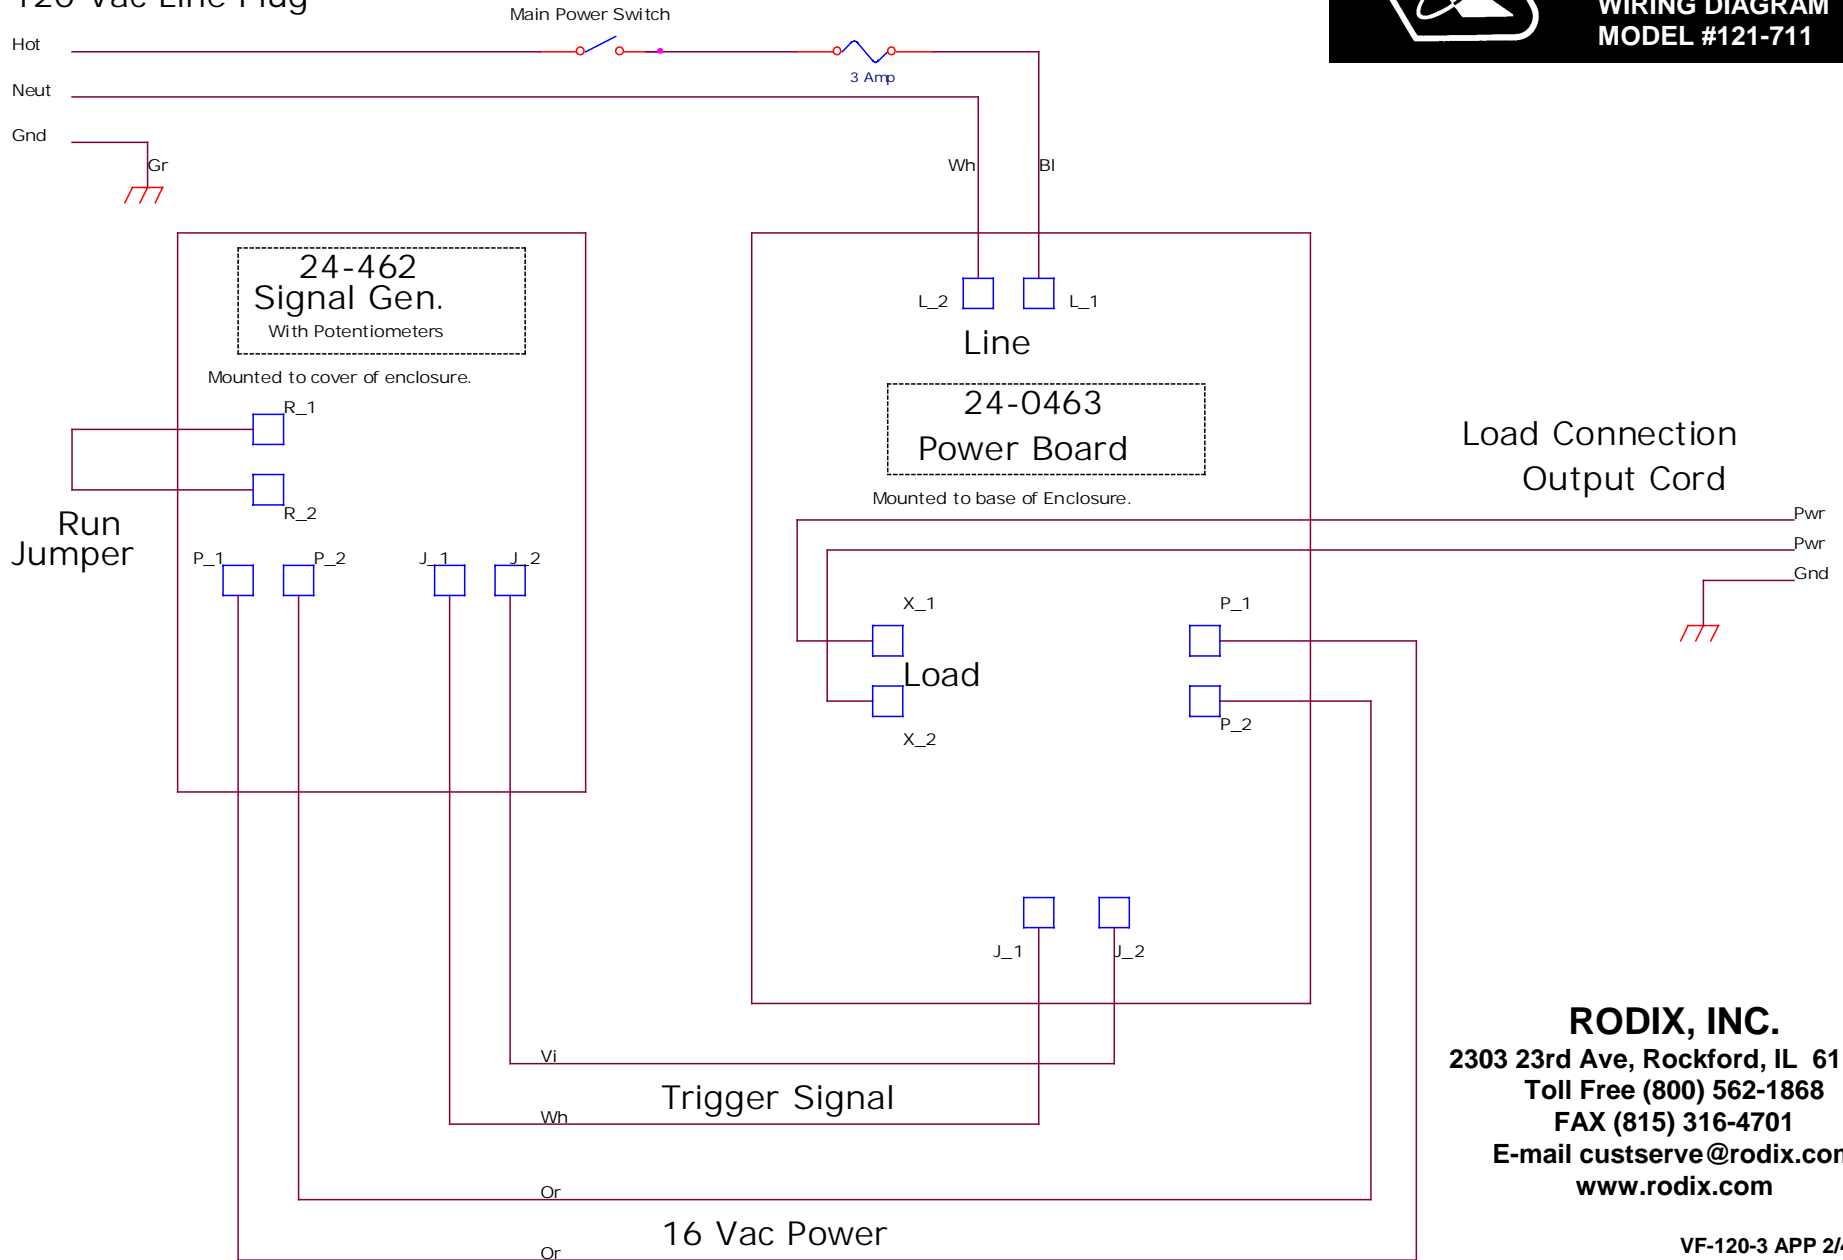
120 Vac Line Plug

Main Power Switch

WIRING DIAGRAM
MODEL #121-711

Hot
Neut
Gnd
3 Amp
Gr
Wh
Bl

24-462
Signal Gen.
With Potentiometers

Mounted to cover of enclosure.

R_1
R_2
Run
Jumper
P_1
P_2
J_1
J_2

L_2
L_1
Line

24-0463
Power Board

Mounted to base of Enclosure.

Load Connection
Output Cord

Pwr
Pwr
Gnd

X_1
Load
X_2
P_1
P_2

J_1
J_2

Vi
Trigger Signal
Wh
Or
16 Vac Power
Or

RODIX, INC.
2303 23rd Ave, Rockford, IL 61
Toll Free (800) 562-1868
FAX (815) 316-4701
E-mail custserve@rodix.co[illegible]
www.rodix.com

VF-120-3 APP 2/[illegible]